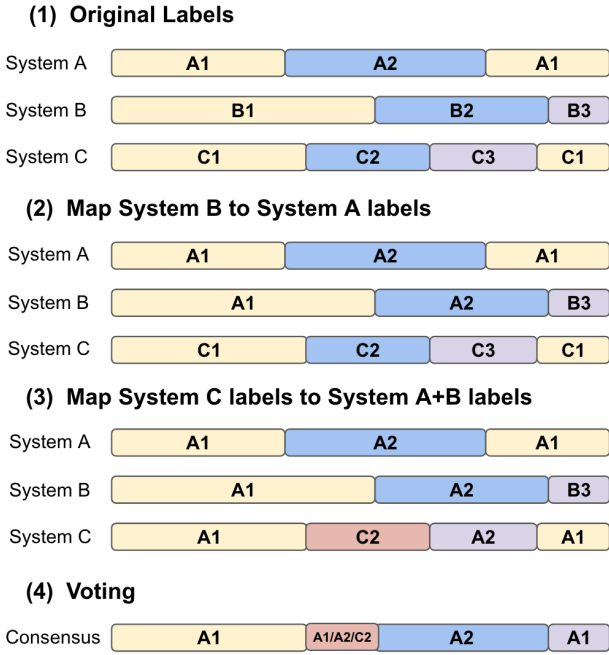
(1) Original Labels

System A A1 A2 A1

System B B1 B2 B3

System C C1 C2 C3 C1

(2) Map System B to System A labels

System A A1 A2 A1

System B A1 A2 B3

System C C1 C2 C3 C1

(3) Map System C labels to System A+B labels

System A A1 A2 A1

System B A1 A2 B3

System C A1 C2 A2 A1

(4) Voting

Consensus A1 A1/A2/C2 A2 A1